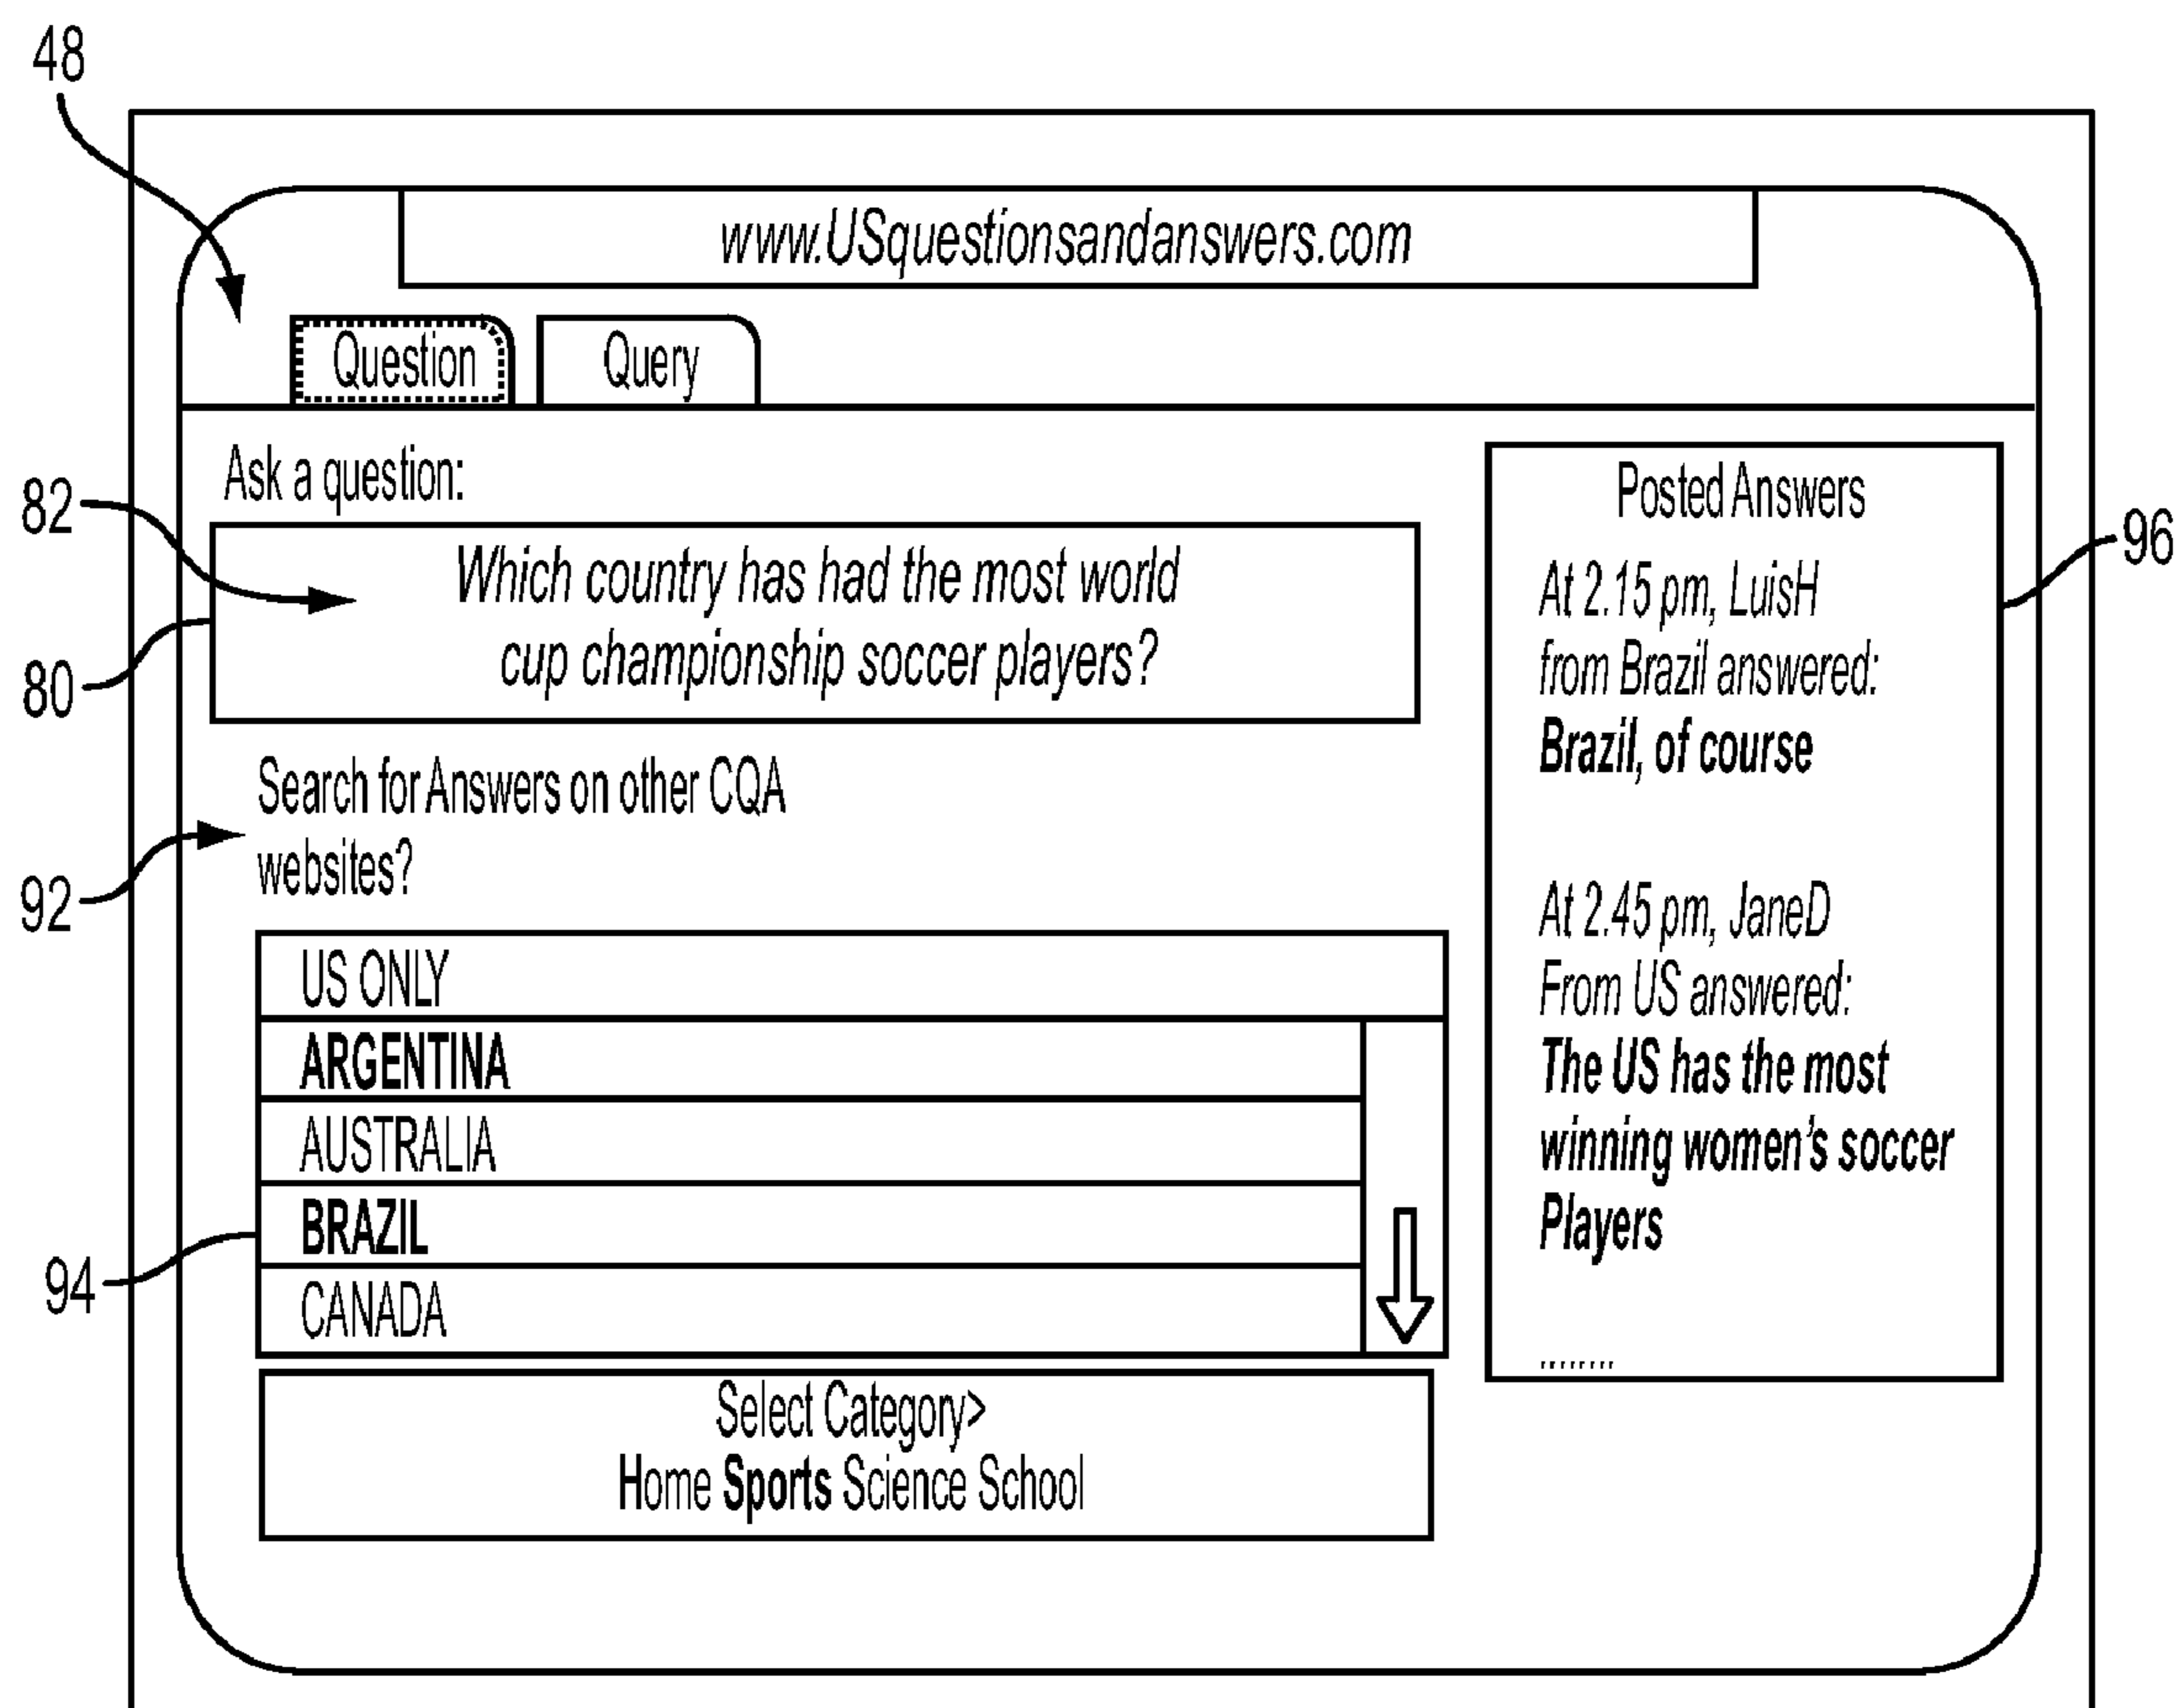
48

www.USquestionsandanswers.com

Question Query

Ask a question:

82

80

Which country has had the most world cup championship soccer players?

Search for Answers on other CQA websites?

92

US ONLY

ARGENTINA

AUSTRALIA

BRAZIL

CANADA

94

Select Category>
Home **Sports** Science School

Posted Answers

96

At 2.15 pm, LuisH from Brazil answered:
**Brazil, of course**

At 2.45 pm, JaneD From US answered:
**The US has the most winning women's soccer Players**

........